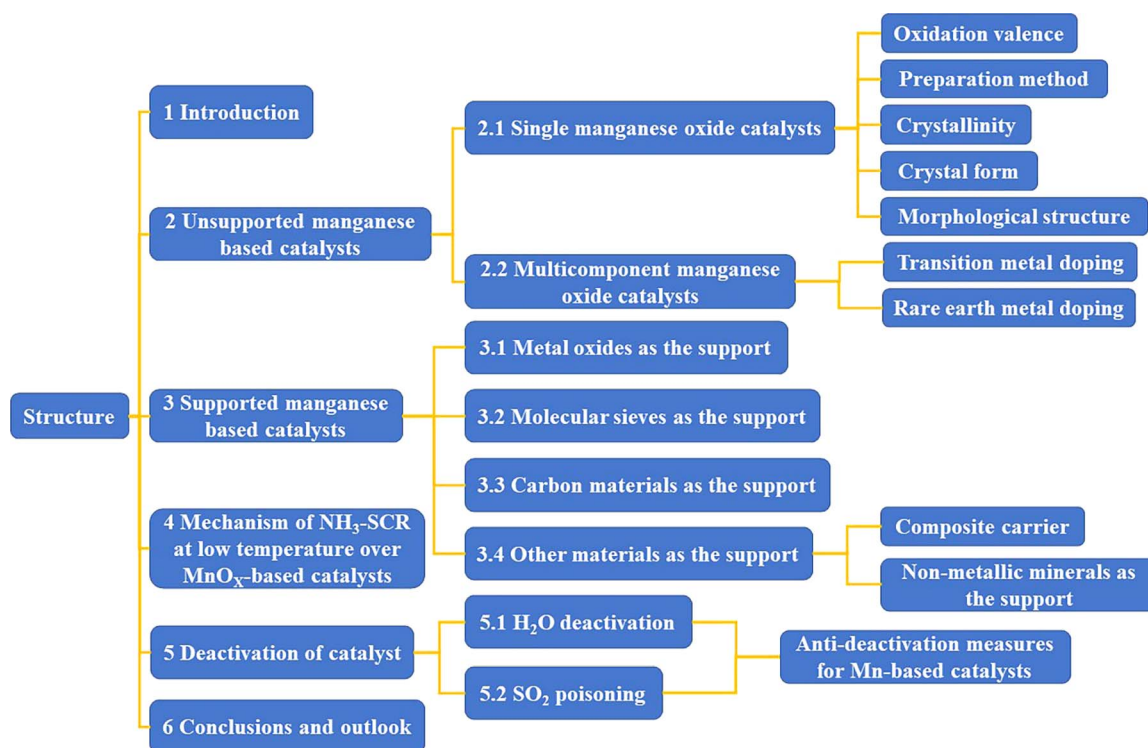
Structure

1 Introduction

2 Unsupported manganese based catalysts

2.1 Single manganese oxide catalysts

Oxidation valence

Preparation method

Crystallinity

Crystal form

Morphological structure

2.2 Multicomponent manganese oxide catalysts

Transition metal doping

Rare earth metal doping

3 Supported manganese based catalysts

3.1 Metal oxides as the support

3.2 Molecular sieves as the support

3.3 Carbon materials as the support

3.4 Other materials as the support

Composite carrier

Non-metallic minerals as the support

4 Mechanism of $NH_3$-SCR at low temperature over $MnO_X$–based catalysts

5 Deactivation of catalyst

5.1 $H_2O$ deactivation

5.2 $SO_2$ poisoning

Anti-deactivation measures for Mn-based catalysts

6 Conclusions and outlook